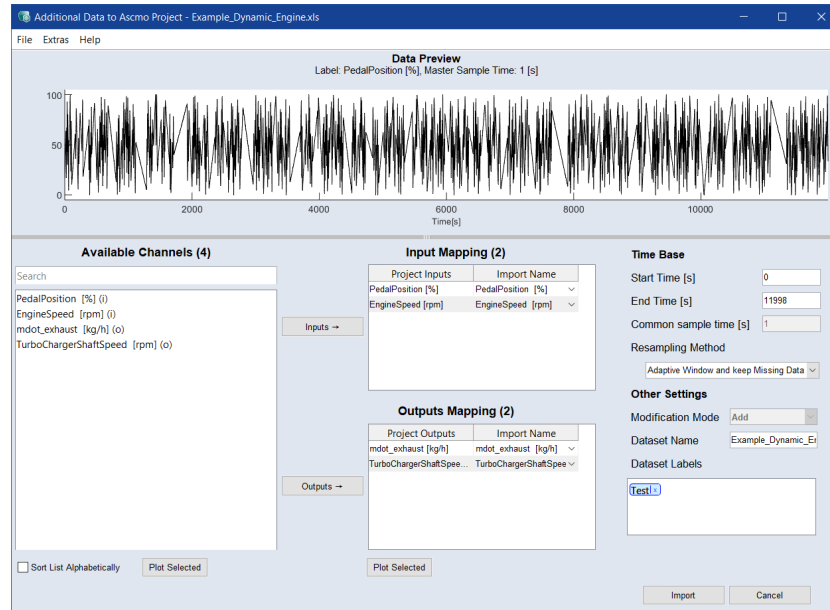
Additional Data to Ascmo Project - Example_Dynamic_Engine.xls

File Extras Help

Data Preview
Label: PedalPosition [%], Master Sample Time: 1 [s]

100
50
0
0 2000 4000 6000 8000 10000
Time[s]

Available Channels (4)

Search

PedalPosition [%] (i)
EngineSpeed [rpm] (i)
mdot_exhaust [kg/h] (o)
TurboChargerShaftSpeed [rpm] (o)

Inputs →

Outputs →

Sort List Alphabetically
Plot Selected

Input Mapping (2)

| Project Inputs | Import Name |
|---|---|
| PedalPosition [%] | PedalPosition [%] |
| EngineSpeed [rpm] | EngineSpeed [rpm] |

Outputs Mapping (2)

| Project Outputs | Import Name |
|---|---|
| mdot_exhaust [kg/h] | mdot_exhaust [kg/h] |
| TurboChargerShaftSpee... | TurboChargerShaftSpee |

Plot Selected

Time Base
Start Time [s] 0
End Time [s] 11998
Common sample time [s] 1
Resampling Method
Adaptive Window and keep Missing Data

Other Settings
Modification Mode Add
Dataset Name Example_Dynamic_Er
Dataset Labels
Test ×

Import
Cancel